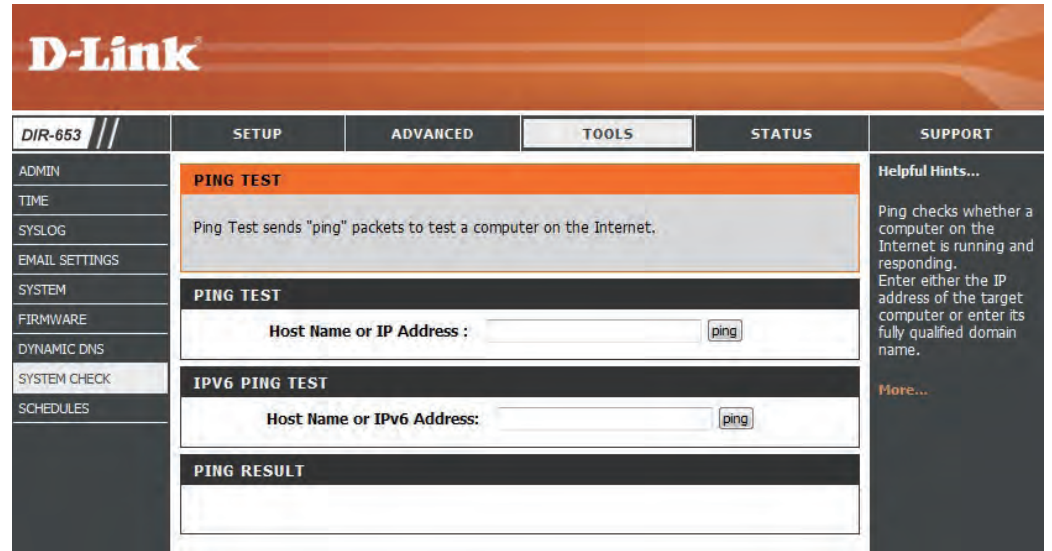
D-Link

DIR-653

SETUP
ADVANCED
TOOLS
STATUS
SUPPORT

ADMIN
TIME
SYSLOG
EMAIL SETTINGS
SYSTEM
FIRMWARE
DYNAMIC DNS
SYSTEM CHECK
SCHEDULES

PING TEST

Ping Test sends "ping" packets to test a computer on the Internet.

PING TEST

Host Name or IP Address : ping

IPV6 PING TEST

Host Name or IPv6 Address: ping

PING RESULT

Helpful Hints...

Ping checks whether a computer on the Internet is running and responding.
Enter either the IP address of the target computer or enter its fully qualified domain name.

More...